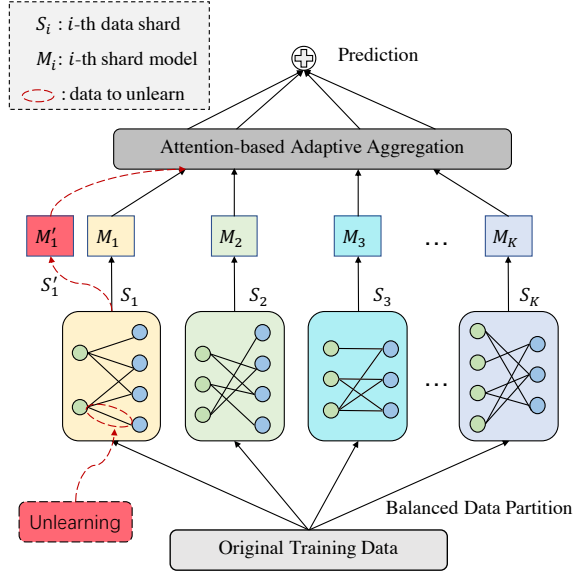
$S_i$ : $i$-th data shard

$M_i$: $i$-th shard model

: data to unlearn

Prediction

Attention-based Adaptive Aggregation

$M_1'$

$M_1$

$M_2$

$M_3$

…

$M_K$

$S_1'$

$S_1$

$S_2$

$S_3$

$S_K$

…

Unlearning

Balanced Data Partition

Original Training Data